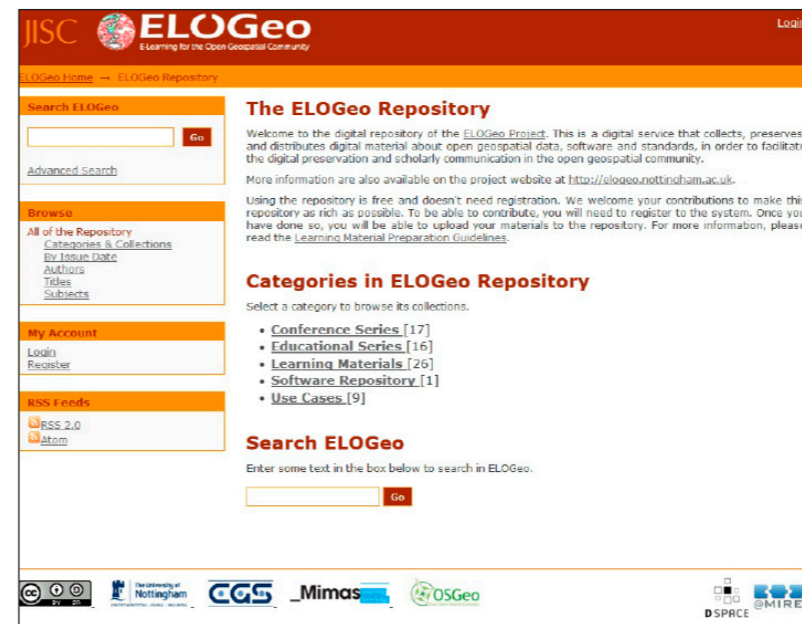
JISC ELOGeo
E-Learning for the Open Geospatial Community

Login

ELOGeo Home → ELOGeo Repository

Search ELOGeo

Go

Advanced Search

Browse

All of the Repository
Categories & Collections
By Issue Date
Authors
Titles
Subjects

My Account

Login
Register

RSS Feeds

RSS 2.0
Atom

The ELOGeo Repository

Welcome to the digital repository of the ELOGeo Project. This is a digital service that collects, preserves and distributes digital material about open geospatial data, software and standards, in order to facilitate the digital preservation and scholarly communication in the open geospatial community.

More information are also available on the project website at http://elogeo.nottingham.ac.uk.

Using the repository is free and doesn't need registration. We welcome your contributions to make this repository as rich as possible. To be able to contribute, you will need to register to the system. Once you have done so, you will be able to upload your materials to the repository. For more information, please read the Learning Material Preparation Guidelines.

Categories in ELOGeo Repository

Select a category to browse its collections.

• Conference Series [17]
• Educational Series [16]
• Learning Materials [26]
• Software Repository [1]
• Use Cases [9]

Search ELOGeo

Enter some text in the box below to search in ELOGeo.

Go

The University of Nottingham
CGS
Mimas
OSGeo
DSPACE
@MIRE